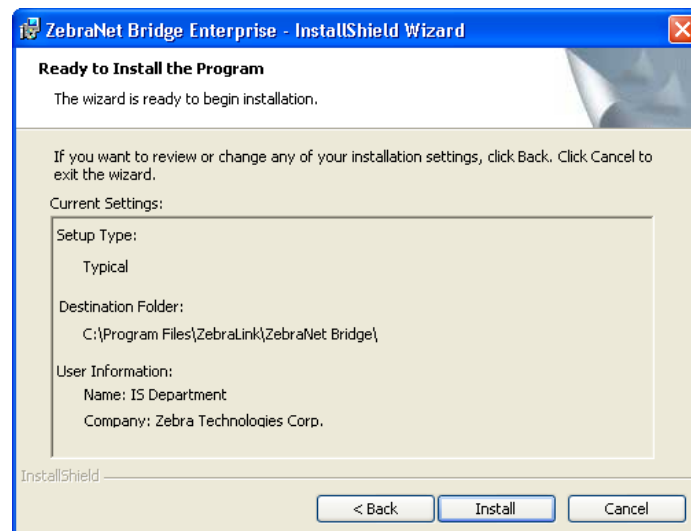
ZebraNet Bridge Enterprise - InstallShield Wizard

Ready to Install the Program

The wizard is ready to begin installation.

If you want to review or change any of your installation settings, click Back. Click Cancel to exit the wizard.

Current Settings:

Setup Type:

Typical

Destination Folder:

C:\Program Files\ZebraLink\ZebraNet Bridge\

User Information:

Name: IS Department

Company: Zebra Technologies Corp.

InstallShield

< Back

Install

Cancel